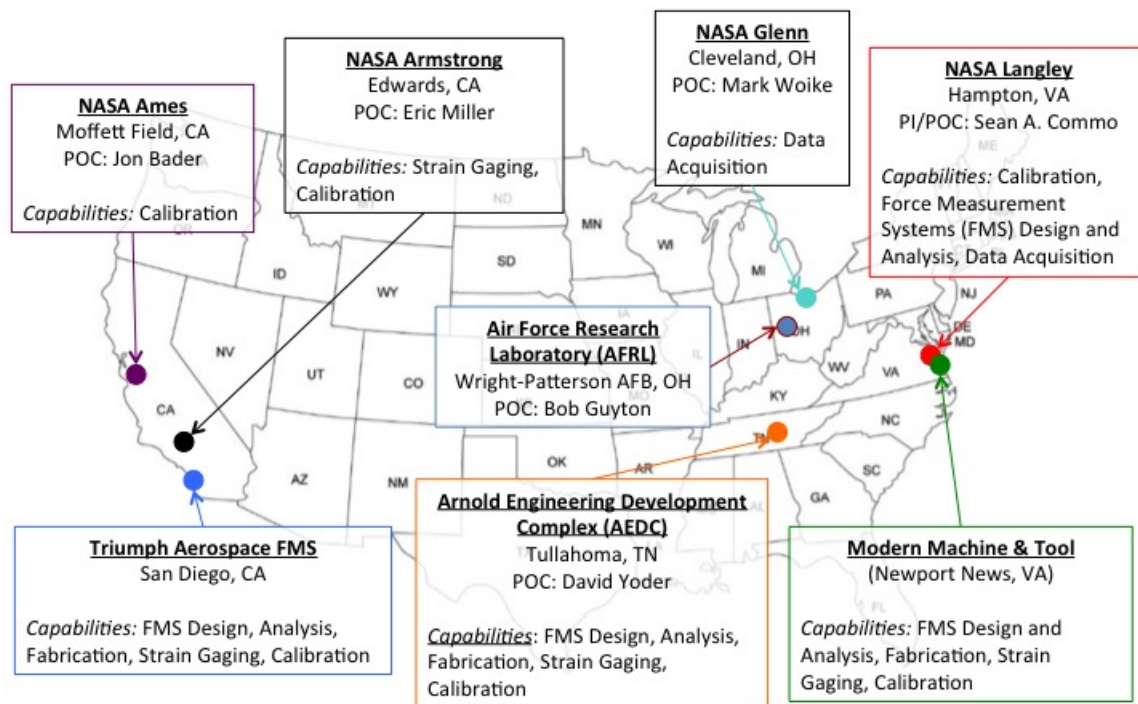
NASA Ames
Moffett Field, CA
POC: Jon Bader

Capabilities: Calibration

NASA Armstrong
Edwards, CA
POC: Eric Miller

Capabilities: Strain Gaging, Calibration

NASA Glenn
Cleveland, OH
POC: Mark Woike

Capabilities: Data Acquisition

NASA Langley
Hampton, VA
PI/POC: Sean A. Commo

Capabilities: Calibration, Force Measurement Systems (FMS) Design and Analysis, Data Acquisition

OR
ID
MT
ND
MN
WI
MI
ME
SD
WY
NV
UT
CO
CA
AZ
NM
IA
IN
OH
PA
NJ
DE
MD
WV
VA
KY
NC
TN
SC
GA
OK
AR
FL

Air Force Research Laboratory (AFRL)
Wright-Patterson AFB, OH
POC: Bob Guyton

Triumph Aerospace FMS
San Diego, CA

Capabilities: FMS Design, Analysis, Fabrication, Strain Gaging, Calibration

Arnold Engineering Development Complex (AEDC)
Tullahoma, TN
POC: David Yoder

Capabilities: FMS Design, Analysis, Fabrication, Strain Gaging, Calibration

Modern Machine & Tool
(Newport News, VA)

Capabilities: FMS Design and Analysis, Fabrication, Strain Gaging, Calibration